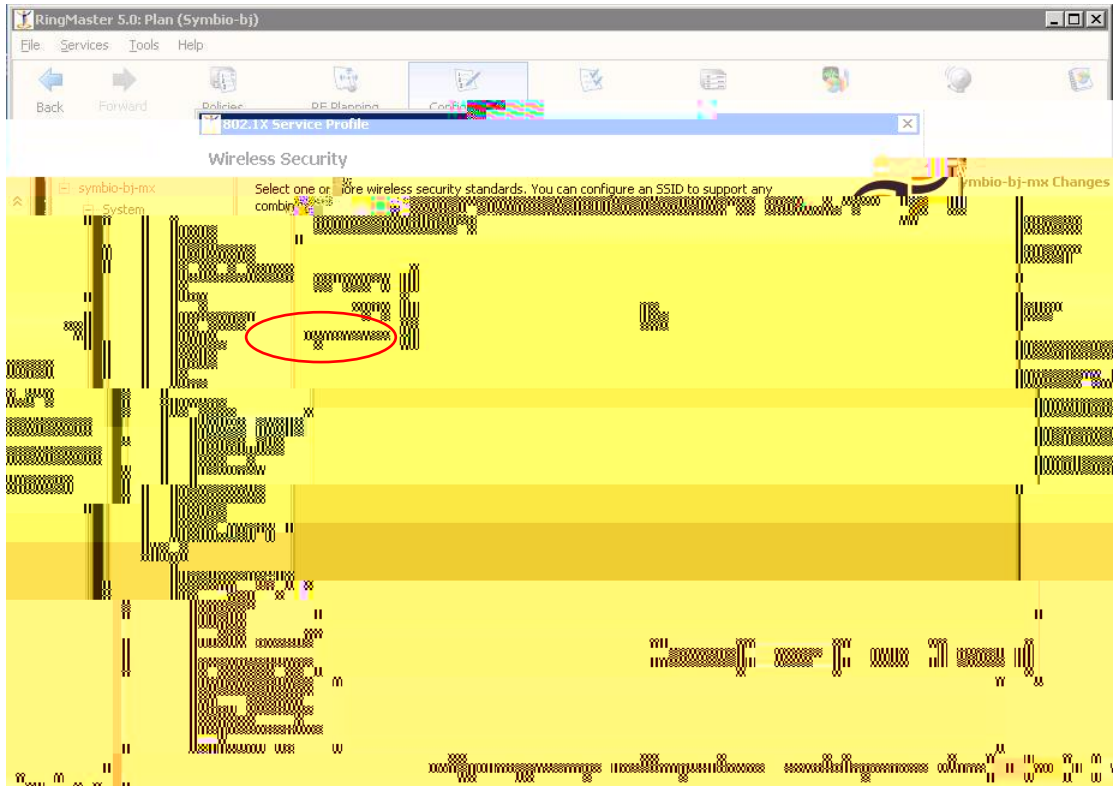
RingMaster 5.0: Plan (Symbio-bj)

File Services Tools Help

Back Forward Policies RF Planning Confi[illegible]

802.1X Service Profile

Wireless Security

symbio-bj-mx

System

Select one or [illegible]ore wireless security standards. You can configure an SSID to support any combin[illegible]

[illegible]ymbio-bj-mx Changes